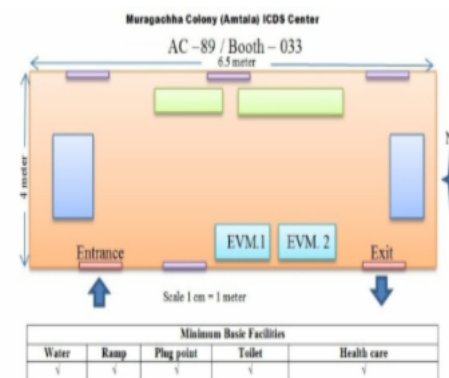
Muragachha Colony (Amtala) ICDS Center

AC –89 / Booth – 033

6.5 meter

4 meter

EVM.1

EVM. 2

Entrance

Exit

Scale 1 cm = 1 meter

Minimum Basic Facilities

| Water | Ramp | Plug point | Toilet | Health care |
|---|---|---|---|---|
| √ | √ | √ | √ | √ |